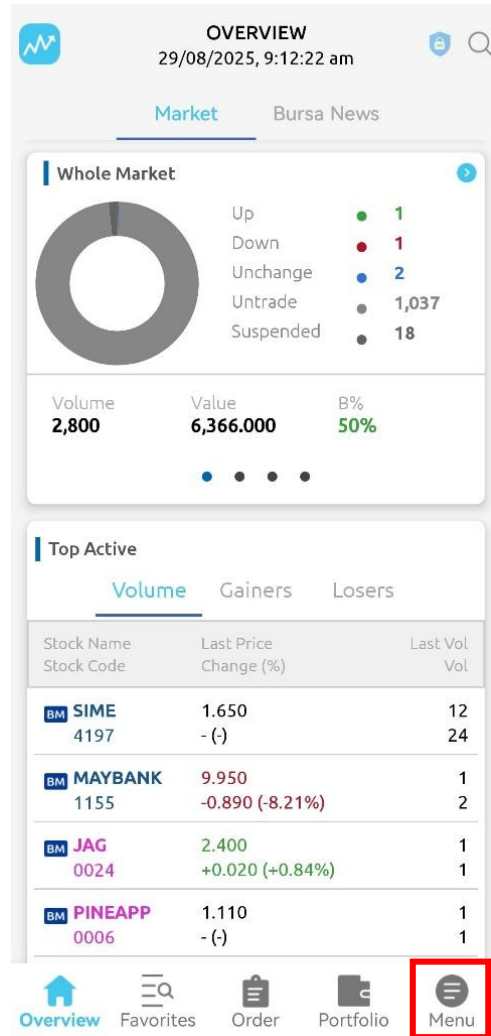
OVERVIEW
29/08/2025, 9:12:22 am

Market Bursa News

Whole Market

Up 1
Down 1
Unchange 2
Untrade 1,037
Suspended 18

Volume
2,800

Value
6,366.000

B%
50%

Top Active

Volume Gainers Losers

| Stock Name Stock Code | Last Price Change (%) | Last Vol Vol |
|---|---|---|
| BM SIME 4197 | 1.650 - (-) | 12 24 |
| BM MAYBANK 1155 | 9.950 -0.890 (-8.21%) | 1 2 |
| BM JAG 0024 | 2.400 +0.020 (+0.84%) | 1 1 |
| BM PINEAPP 0006 | 1.110 - (-) | 1 1 |

Overview Favorites Order Portfolio Menu